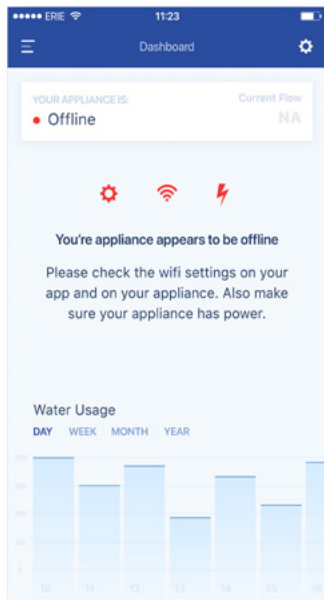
••••• ERIE 11:23

Dashboard

YOUR APPLIANCE IS:
Current Flow
• Offline
NA

You're appliance appears to be offline

Please check the wifi settings on your app and on your appliance. Also make sure your appliance has power.

Water Usage
DAY WEEK MONTH YEAR

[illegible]
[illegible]
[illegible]
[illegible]
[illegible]
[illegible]

10 11 12 13 14 15 16